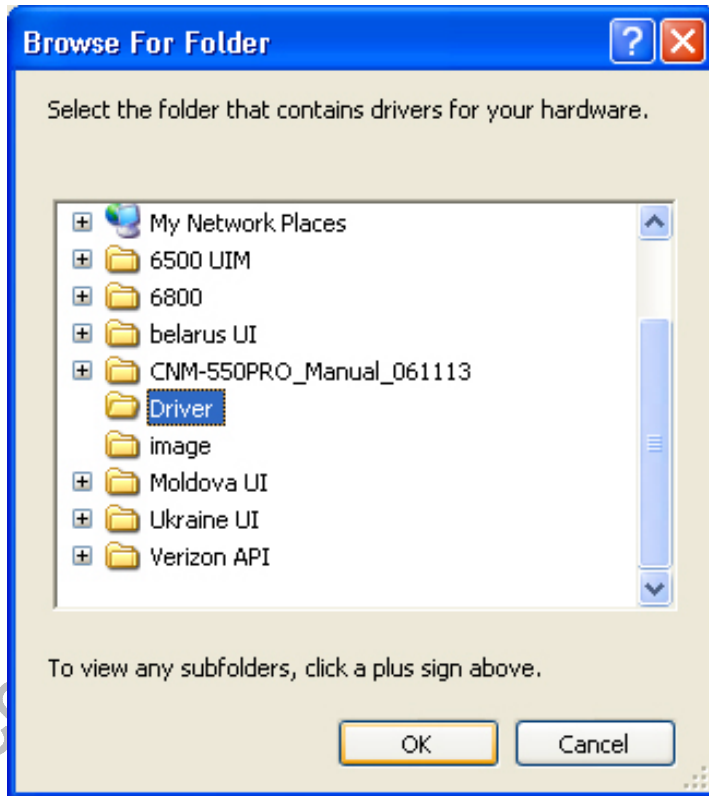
Browse For Folder

Select the folder that contains drivers for your hardware.

My Network Places
6500 UIM
6800
belarus UI
CNM-550PRO_Manual_061113
Driver
image
Moldova UI
Ukraine UI
Verizon API

To view any subfolders, click a plus sign above.

OK
Cancel